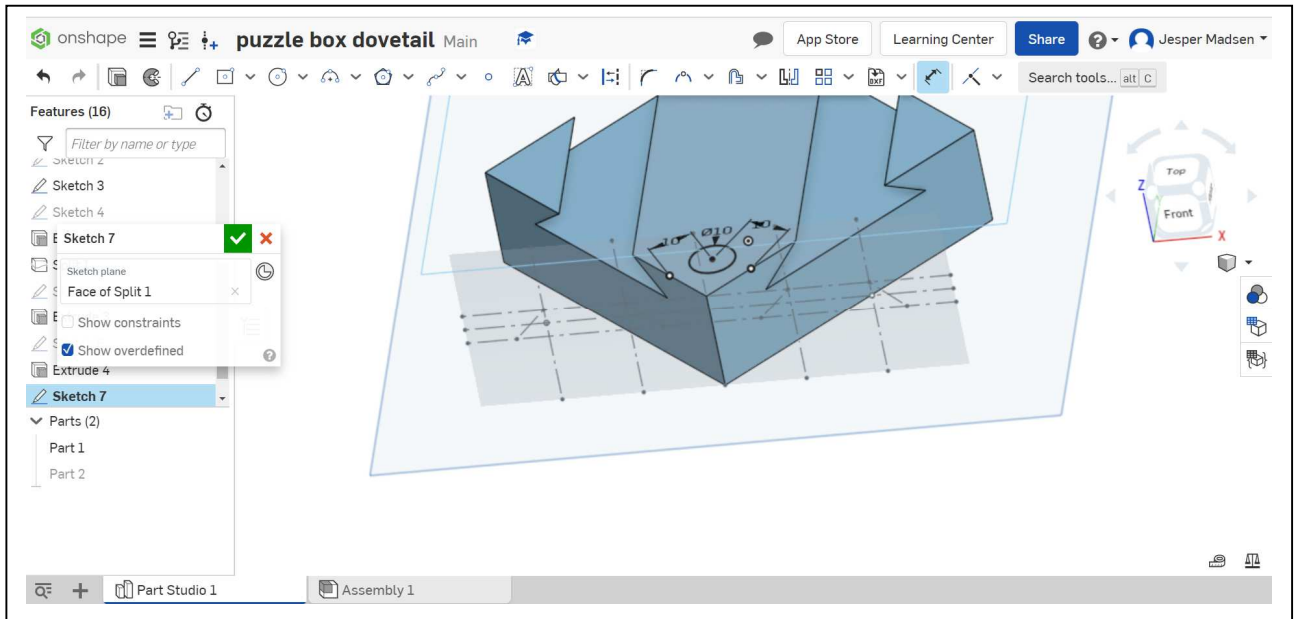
onshape puzzle box dovetail Main

App Store Learning Center Share Jesper Madsen

Search tools... alt C

Features (16)

Filter by name or type

Sketch 2
Sketch 3
Sketch 4
Sketch 7
Sketch plane
Face of Split 1
Show constraints
Show overdefined
Extrude 4
Sketch 7
Parts (2)
Part 1
Part 2

10 Ø10 10

Top
Front
Z
X

Part Studio 1
Assembly 1